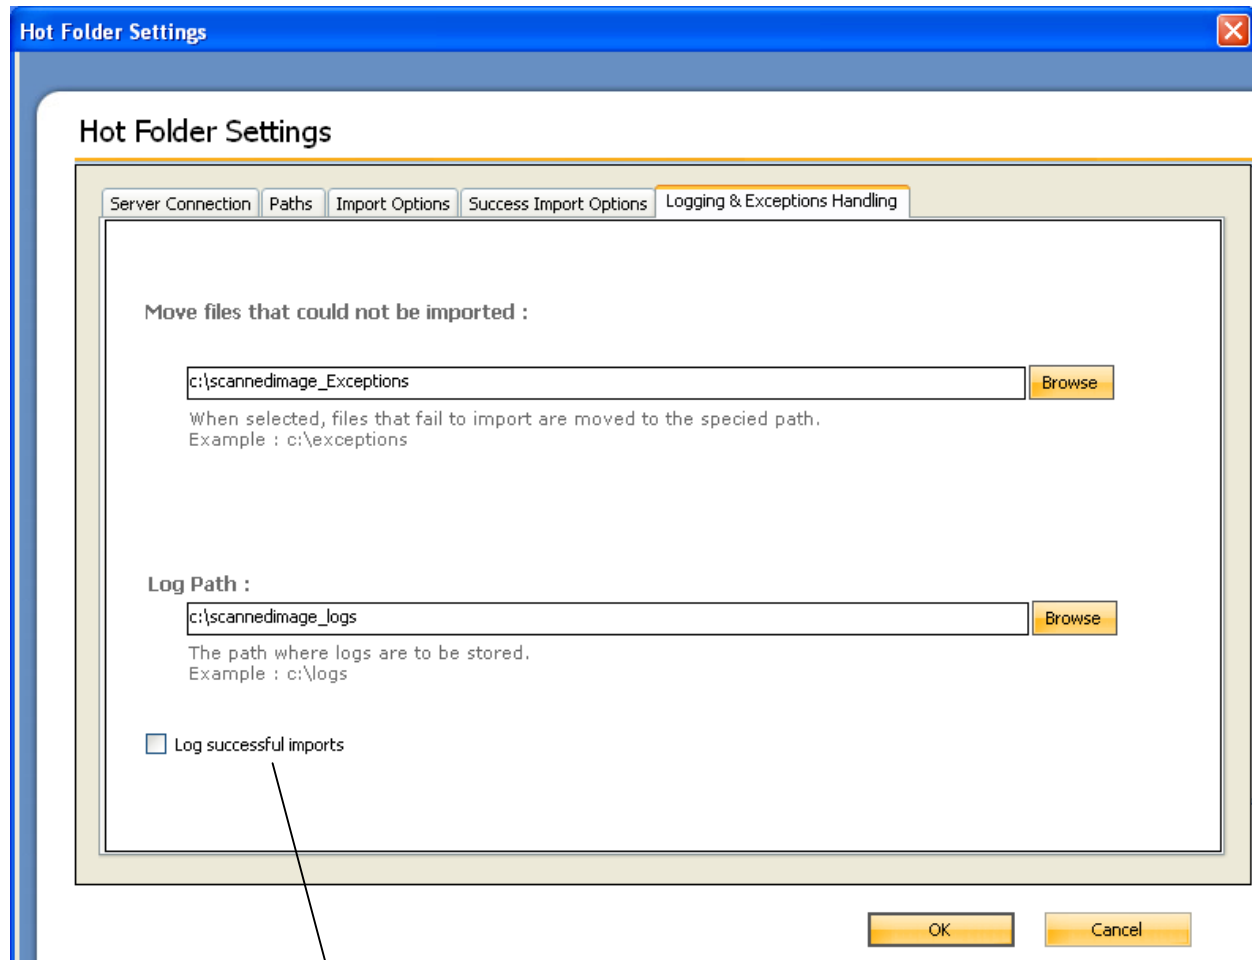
Hot Folder Settings

Hot Folder Settings

Server Connection | Paths | Import Options | Success Import Options | Logging & Exceptions Handling

Move files that could not be imported :

c:\scannedimage_Exceptions

Browse

When selected, files that fail to import are moved to the specied path.
Example : c:\exceptions

Log Path :

c:\scannedimage_logs

Browse

The path where logs are to be stored.
Example : c:\logs

Log successful imports

OK

Cancel